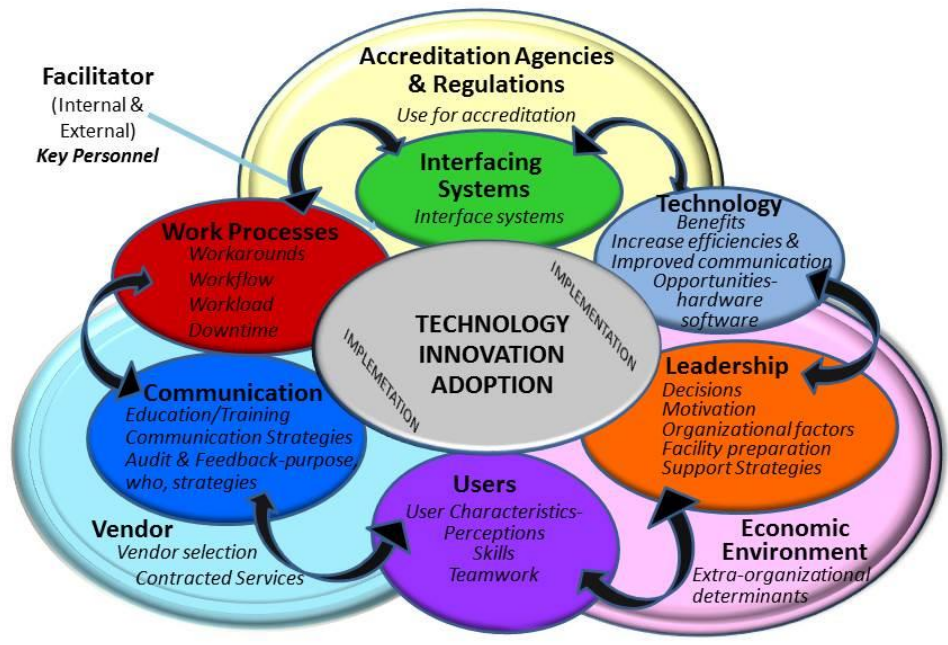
Facilitator
(Internal & External)
Key Personnel

Accreditation Agencies & Regulations
Use for accreditation

Interfacing Systems
Interface systems

Technology
Benefits
Increase efficiencies & Improved communication
Opportunities-
hardware
software

Work Processes
Workarounds
Workflow
Workload
Downtime

IMPLEMENTATION

TECHNOLOGY INNOVATION ADOPTION

IMPLEMETATION

Leadership
Decisions
Motivation
Organizational factors
Facility preparation
Support Strategies

Communication
Education/Training
Communication Strategies
Audit & Feedback-purpose, who, strategies

Users
User Characteristics-
Perceptions
Skills
Teamwork

Vendor
Vendor selection
Contracted Services

Economic Environment
Extra-organizational determinants